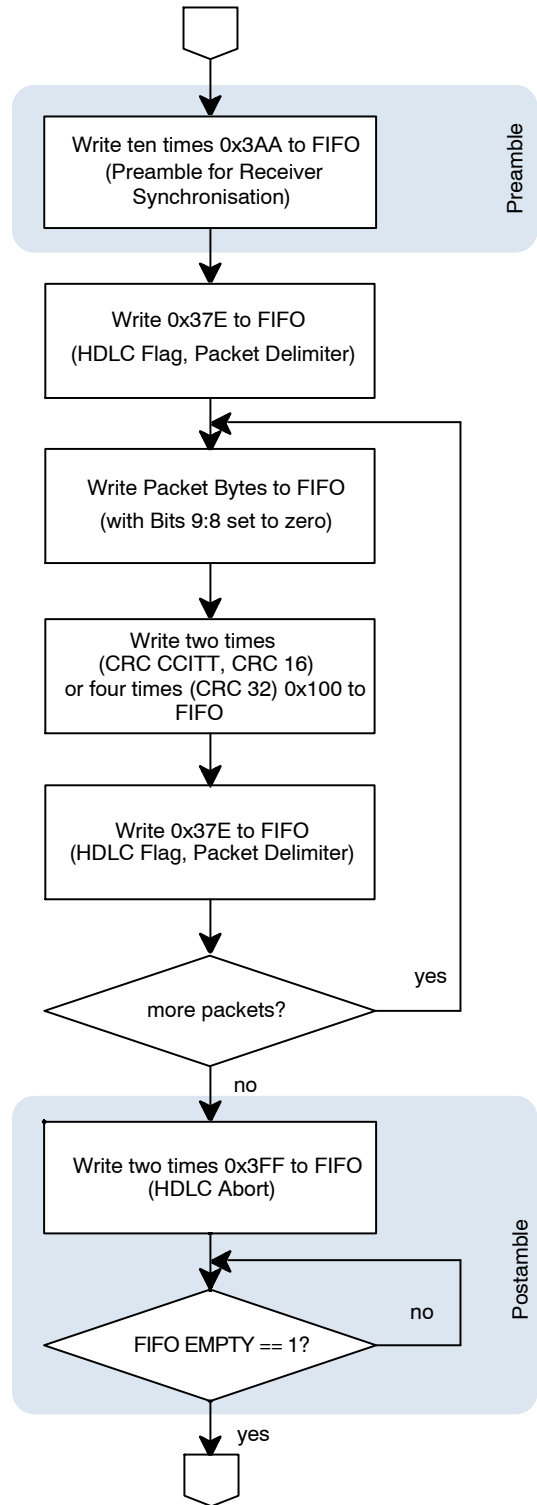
Write ten times 0x3AA to FIFO (Preamble for Receiver Synchronisation)

Preamble

Write 0x37E to FIFO (HDLC Flag, Packet Delimiter)

Write Packet Bytes to FIFO (with Bits 9:8 set to zero)

Write two times (CRC CCITT, CRC 16) or four times (CRC 32) 0x100 to FIFO

Write 0x37E to FIFO (HDLC Flag, Packet Delimiter)

more packets?

yes

no

Write two times 0x3FF to FIFO (HDLC Abort)

FIFO EMPTY == 1?

no

Postamble

yes